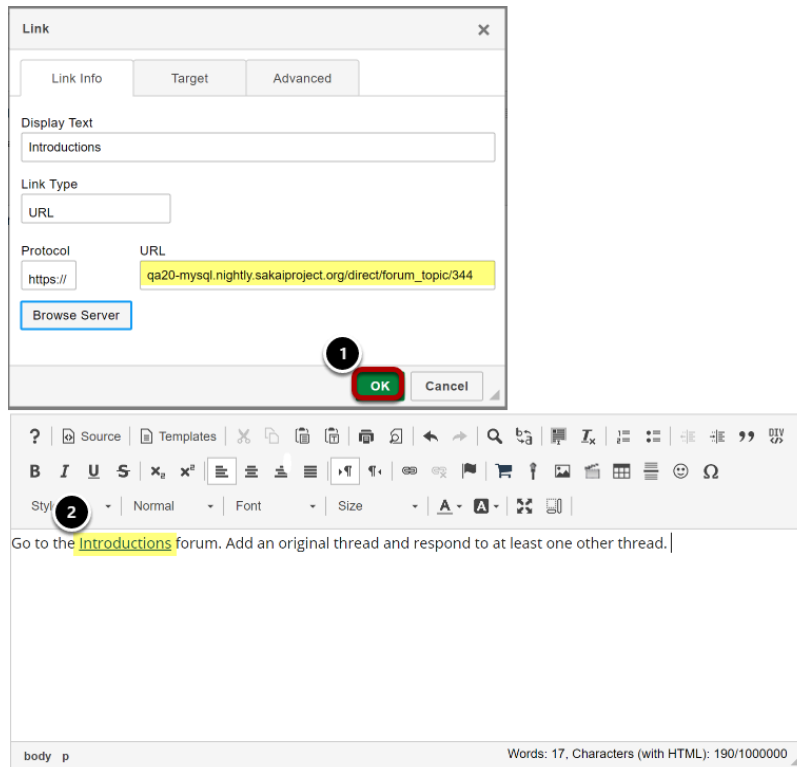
Link ×

Link Info | Target | Advanced

Display Text
Introductions

Link Type
URL

Protocol
https://

URL
qa20-mysql.nightly.sakaiproject.org/direct/forum_topic/344

Browse Server

1

OK Cancel

? Source Templates

B I U S $x_2$ $x^2$

Styl 2 Normal Font Size

Go to the Introductions forum. Add an original thread and respond to at least one other thread.

body p

Words: 17, Characters (with HTML): 190/1000000